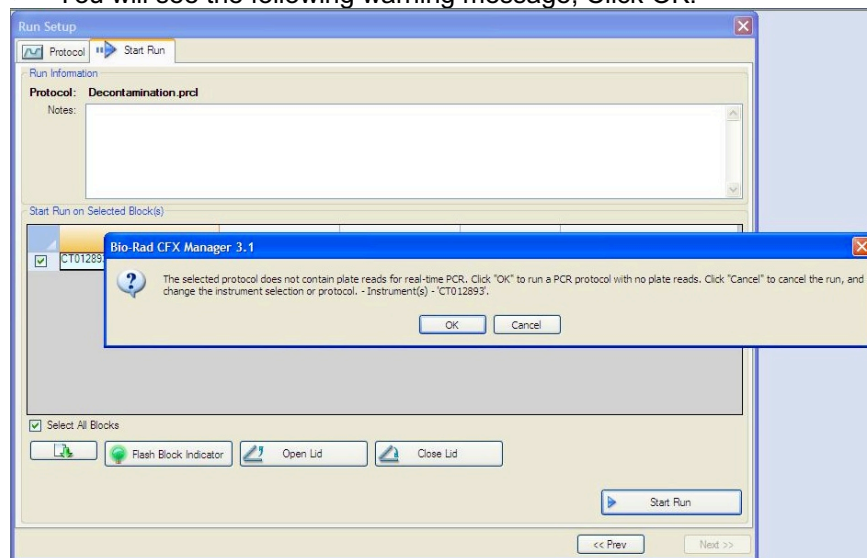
You will see the following warning message, Click OK.

Run Setup

Protocol | Start Run

Run Information

Protocol: Decontamination.prcl

Notes:

Start Run on Selected Block(s)

CT01289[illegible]

Bio-Rad CFX Manager 3.1

The selected protocol does not contain plate reads for real-time PCR. Click "OK" to run a PCR protocol with no plate reads. Click "Cancel" to cancel the run, and change the instrument selection or protocol. - Instrument(s) - 'CT012893'.

OK | Cancel

Select All Blocks

Flash Block Indicator | Open Lid | Close Lid

Start Run

<< Prev | Next >>